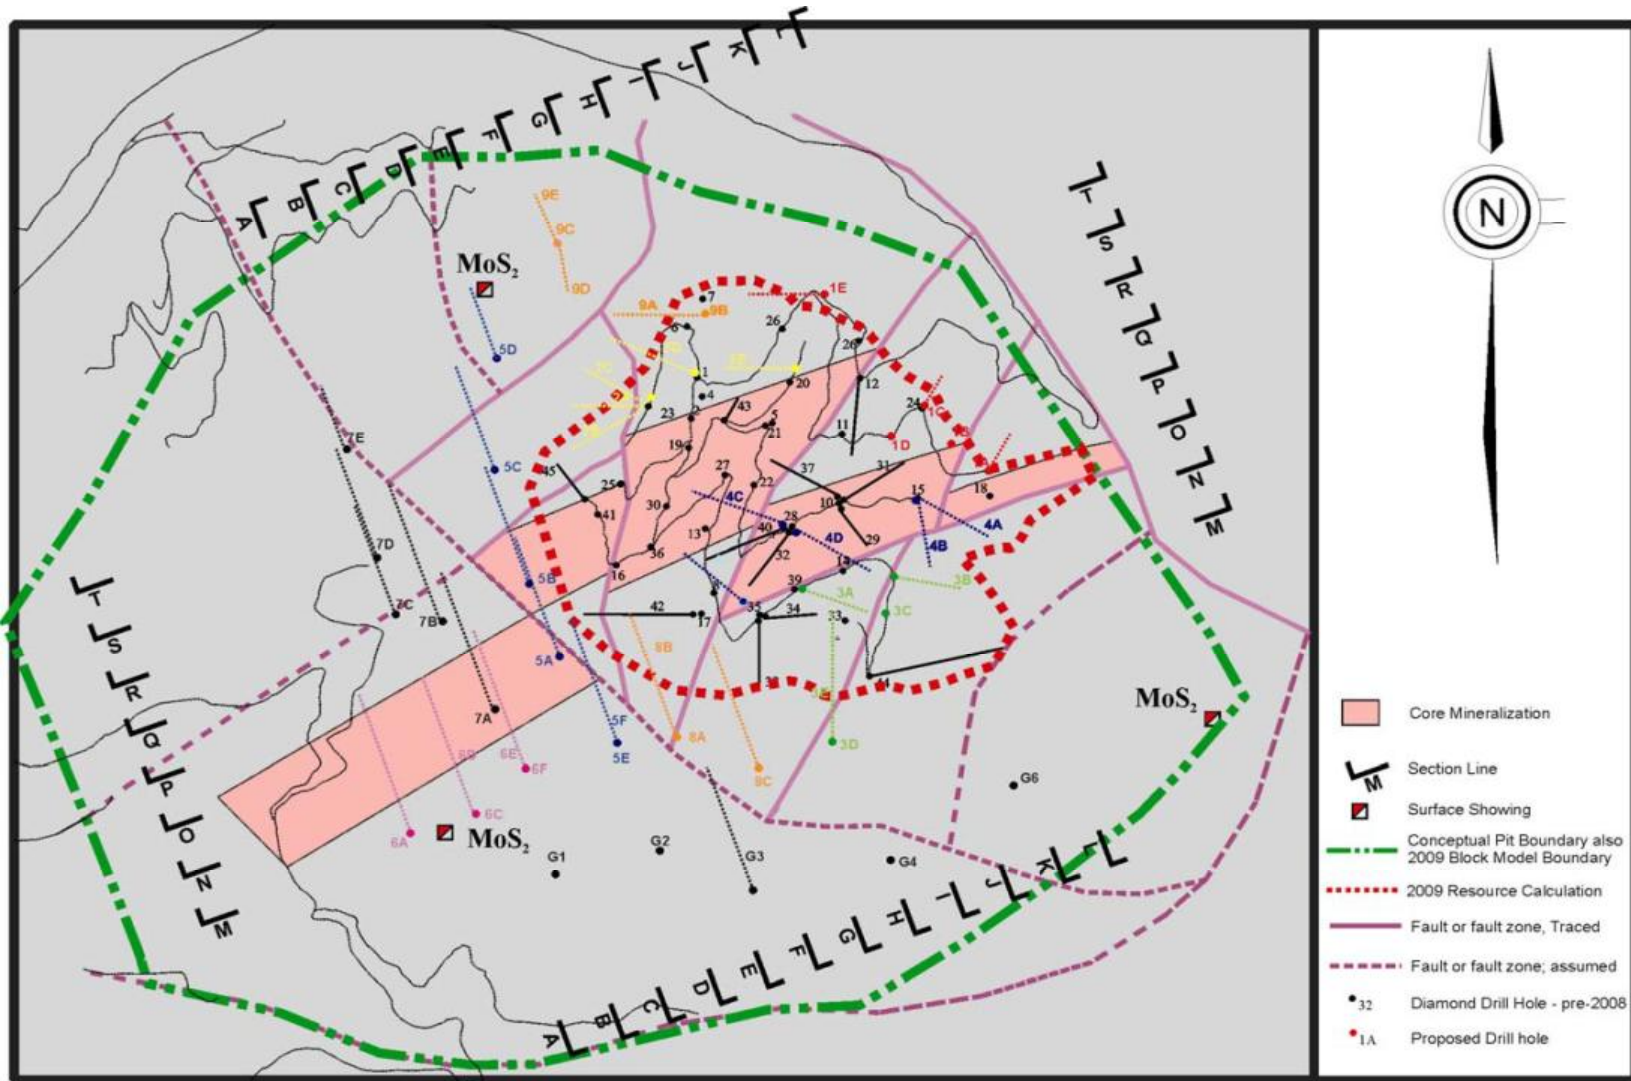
A B C D E F G H I J K L

T S R Q P O N M

T S R Q P O N M

A B C D E F G H I J K L

$MoS_2$

$MoS_2$

$MoS_2$

9E 9C 9D 9A 9B 1E 7 6 26 26 1 20 12 4 23 43 5 21 11 24 1C 1D 19 45 25 27 22 37 31 15 18 41 30 4C 10 29 4A 13 28 40 4D 4B 36 32 14 16 39 3B 3A 3C 42 17 35 34 33 8B 44 38 7E 7D 7C 7B 7A 5D 5C 5B 5A 5F 5E 8A 8C 3D 6A 6B 6E 6F 6C G1 G2 G3 G4 G6

N

Core Mineralization

Section Line

Surface Showing

Conceptual Pit Boundary also 2009 Block Model Boundary

2009 Resource Calculation

Fault or fault zone, Traced

Fault or fault zone; assumed

32 Diamond Drill Hole - pre-2008

1A Proposed Drill hole